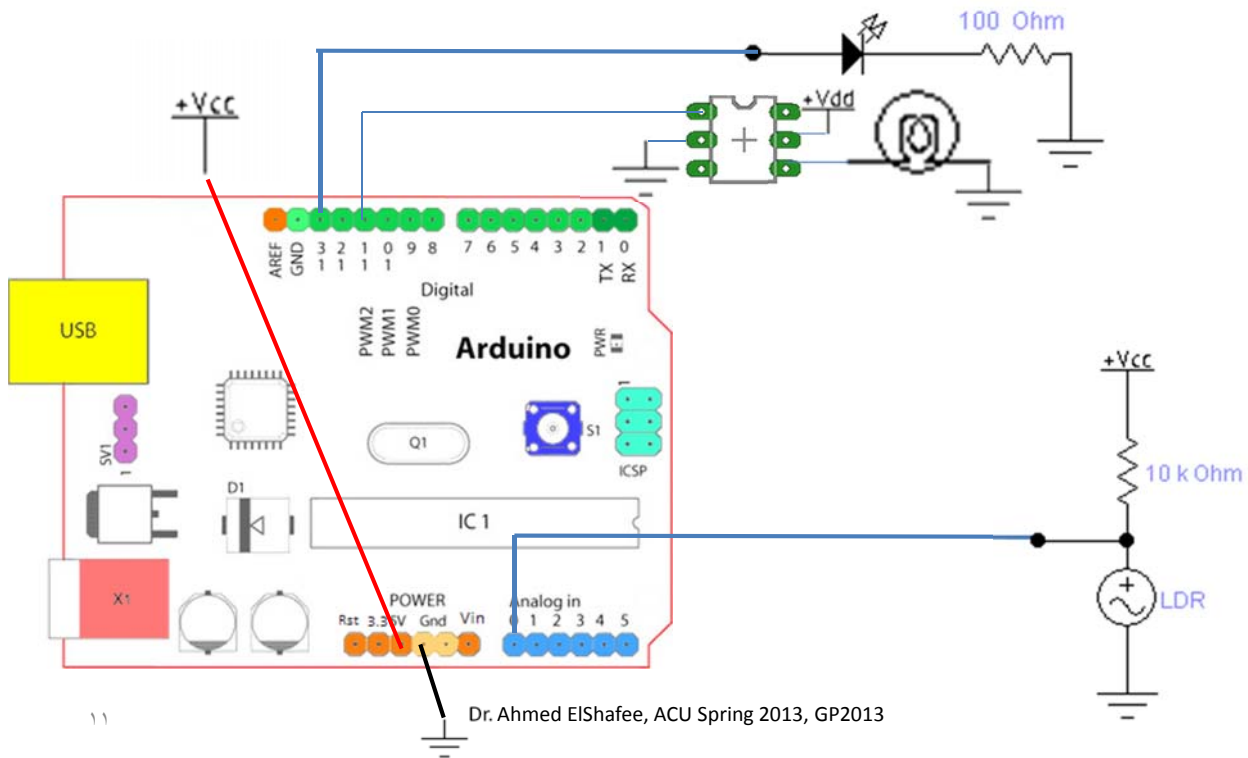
100 Ohm

+Vcc

+Vdd

AREF GND 13 12 11 10 9 8 7 6 5 4 3 2 1 0 TX RX

Digital

PWM2 PWM1 PWM0

Arduino

PWR

USB

SV1

Q1

S1

ICSP

D1

IC 1

X1

POWER

Rst 3.3 5V Gnd Vin

Analog in

0 1 2 3 4 5

+Vcc

10 k Ohm

LDR

١١

Dr. Ahmed ElShafee, ACU Spring 2013, GP2013